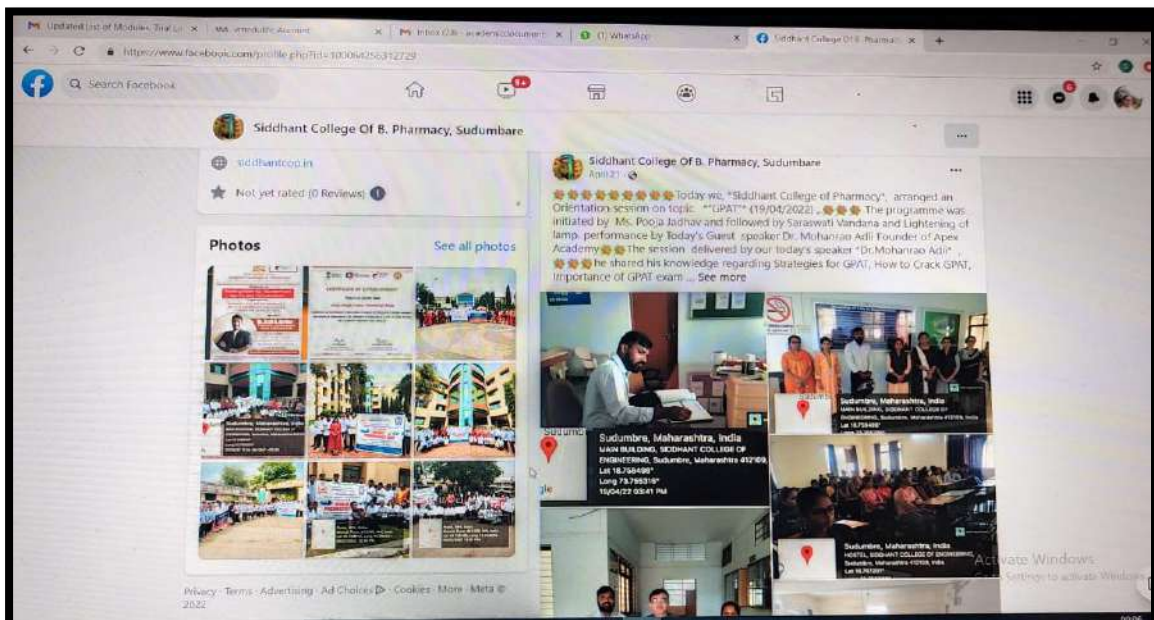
Updated List of Modules Trial Li × Meridian Account × Inbox (28) - academics@ × (1) WhatsApp × Siddhant College Of B. Pharmacy ×

https://www.facebook.com/profile.php?id=100064256312729

Search Facebook

9+

Siddhant College Of B. Pharmacy, Sudumbare

siddhantcop.in

Not yet rated (0 Reviews)

Photos

See all photos

Privacy · Terms · Advertising · Ad Choices · Cookies · More · Meta © 2022

Siddhant College Of B. Pharmacy, Sudumbare
April 21 ·

Today we, "Siddhant College of Pharmacy", arranged an Orientation session on topic "*GPAT*" (19/04/2022). The programme was initiated by Ms. Pooja Jadhav and followed by Saraswati Vandana and Lightening of lamp, performance by Today's Guest speaker Dr. Mohanrao Adli Founder of Apex Academy The session delivered by our today's speaker "Dr.Mohanrao Adli" , he shared his knowledge regarding Strategies for GPAT, How to Crack GPAT, Importance of GPAT exam ... See more

Sudumbre, Maharashtra, India
MAIN BUILDING, SIDDHANT COLLEGE OF ENGINEERING, Sudumbre, Maharashtra 412109, India
Lat 18.756498°
Long 73.795316°
19/04/22 03:41 PM

Sudumbre, Maharashtra, India

Sudumbre, Maharashtra, India

Activate Windows
Go to Settings to activate Windows.